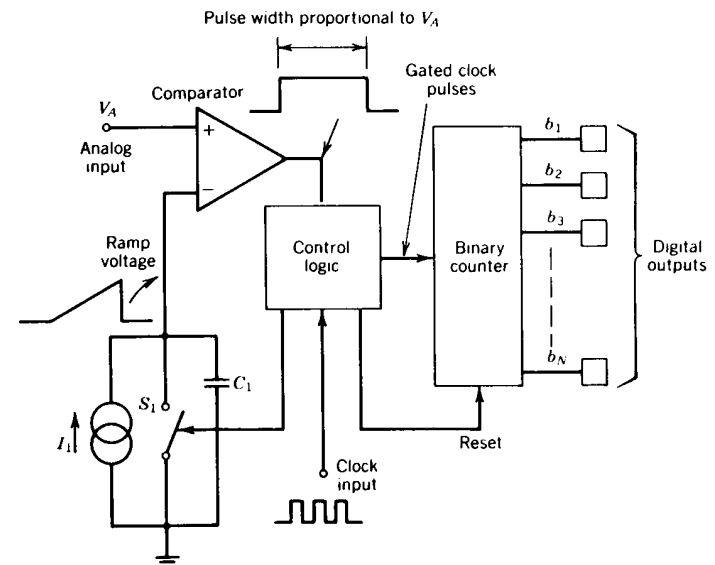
Pulse width proportional to $V_A$

Comparator

$V_A$

Analog input

+

−

Gated clock pulses

Ramp voltage

Control logic

Binary counter

$b_1$

$b_2$

$b_3$

$b_N$

Digital outputs

$S_1$

$C_1$

$I_1$

Reset

Clock input